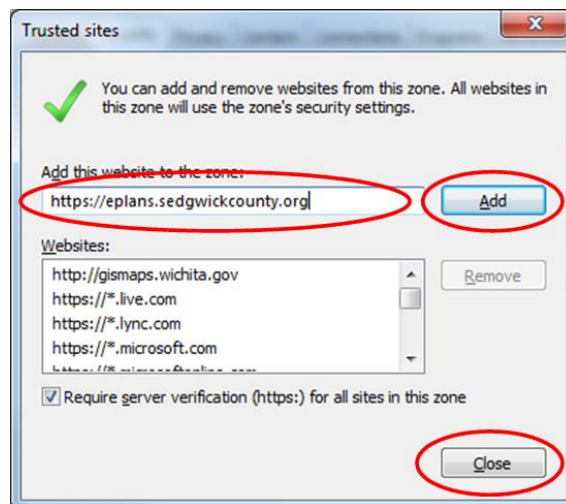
Trusted sites

You can add and remove websites from this zone. All websites in this zone will use the zone's security settings.

Add this website to the zone:

https://eplans.sedgwickcounty.org

Add

Websites:

http://gismaps.wichita.gov
https://*.live.com
https://*.lync.com
https://*.microsoft.com
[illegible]

Remove

Require server verification (https:) for all sites in this zone

Close